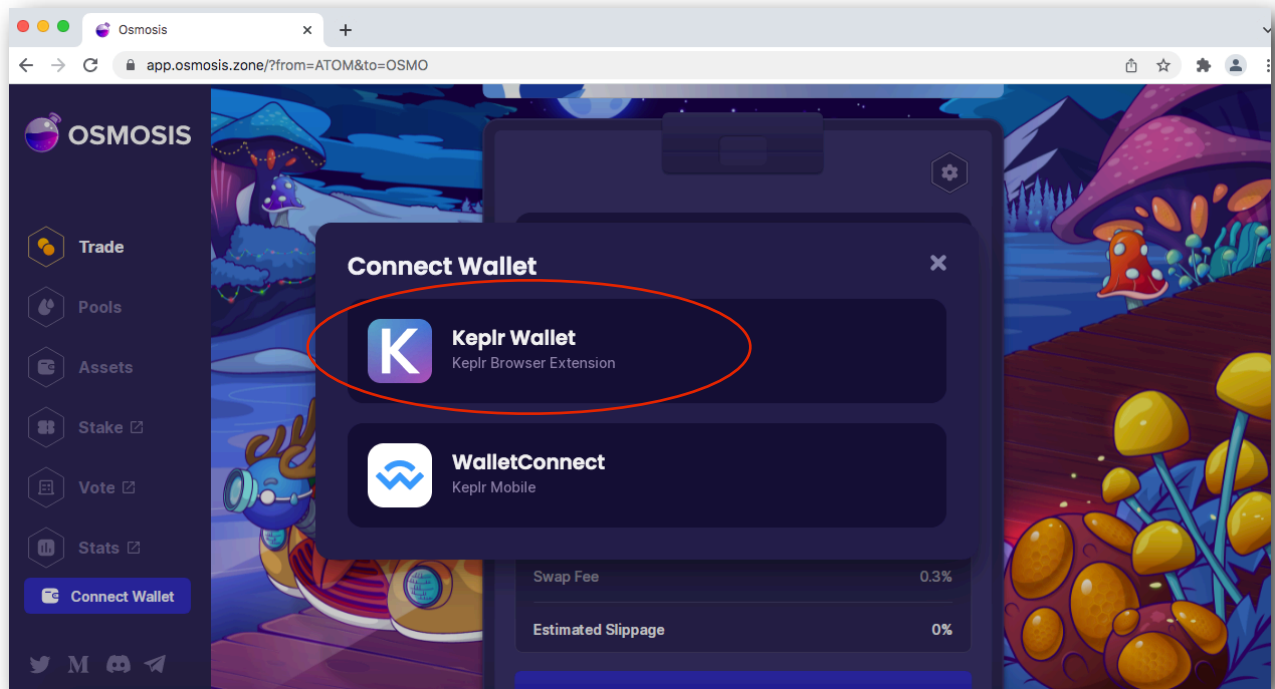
Osmosis
app.osmosis.zone/?from=ATOM&to=OSMO

OSMOSIS

Trade
Pools
Assets
Stake
Vote
Stats
Connect Wallet

M

Connect Wallet

Keplr Wallet
Keplr Browser Extension

WalletConnect
Keplr Mobile

Swap Fee 0.3%
Estimated Slippage 0%